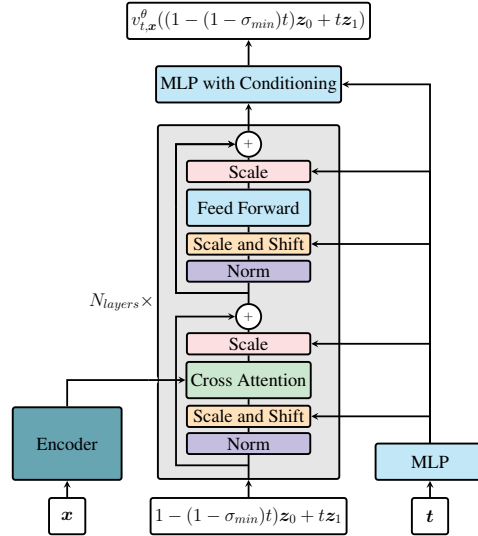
$v_{t,\boldsymbol{x}}^{\theta}((1-(1-\sigma_{min})t)\boldsymbol{z}_0+t\boldsymbol{z}_1)$

MLP with Conditioning

+

Scale

Feed Forward

Scale and Shift

Norm

$N_{layers}\times$

+

Scale

Cross Attention

Scale and Shift

Norm

Encoder

MLP

$\boldsymbol{x}$

$1-(1-\sigma_{min})t)\boldsymbol{z}_0+t\boldsymbol{z}_1$

$\boldsymbol{t}$